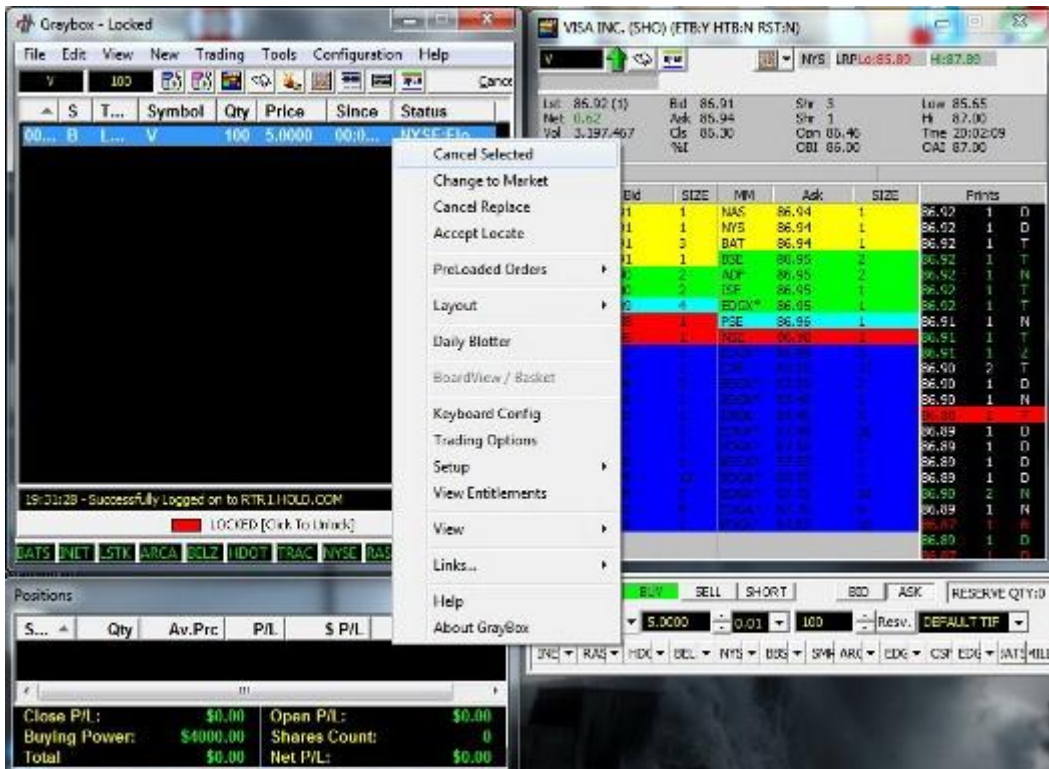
Graybox - Locked

File Edit View New Trading Tools Configuration Help

V 100 Cance

| S | T... | Symbol | Qty | Price | Since | Status |
|---|---|---|---|---|---|---|
| 00... B | L... | V | 100 | 5.0000 | 00:0... | NYSE:Flo... |

19:01:28 - Successfully Logged on to RTR1.HOLD.COM

LOCKED [Click To Unlock]

BATS INET LSTK ARCA BELZ HDOT TRAC NYSE RAS

Positions

| S... | Qty | Av.Prc | P/L | $ P/L |
|---|---|---|---|---|

Close P/L: $0.00 Open P/L: $0.00
Buying Power: $4000.00 Shares Count: 0
Total $0.00 Net P/L: $0.00

Cancel Selected
Change to Market
Cancel Replace
Accept Locate
PreLoaded Orders
Layout
Daily Blotter
BoardView / Basket
Keyboard Config
Trading Options
Setup
View Entitlements
View
Links...
Help
About GrayBox

VISA INC. (SHO) (ETB:Y HTB:N RST:N)

V NYS LRPLo:85.80 Hi:87.80

Lst 86.92 (1) Bid 86.91 Shr 3 Low 85.65
Net 0.62 Ask 86.94 Shr 1 Hi 87.00
Vol 3,197,467 Cls 86.30 Opn 86.46 Tme 20:02:09
%I CBI 86.00 CAI 87.00

| Bid | SIZE | MM | Ask | SIZE |
|---|---|---|---|---|
| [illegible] | 1 | NAS | 86.94 | 1 |
| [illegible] | 1 | NYS | 86.94 | 1 |
| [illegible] | 3 | BAT | 86.94 | 1 |
| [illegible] | 1 | BSE | 86.95 | 2 |
| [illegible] | 2 | ADF | 86.95 | 2 |
| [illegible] | 2 | ISE | 86.95 | 1 |
| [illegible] | 4 | EDGX* | 86.95 | 1 |
| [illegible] | 1 | PSE | 86.96 | 1 |
| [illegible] | 1 | NSE | 86.98 | 1 |

Prints
86.92 1 D
86.92 1 D
86.92 1 T
86.92 1 T
86.92 1 N
86.92 1 T
86.92 1 T
86.91 1 N
86.91 1 T
86.91 1 Z
86.90 2 T
86.90 1 D
86.90 1 N
86.89 1 T
86.89 1 D
86.89 1 D
86.89 1 D
86.89 1 D
86.90 2 N
86.89 1 N
86.89 1 D

BUY SELL SHORT BID ASK RESERVE QTY:0
5.0000 0.01 100 Resv. DEFAULT TIF
INE RAS HDC BEL NYS BSS SMH ARC EDG CSF EDG BATS MIL